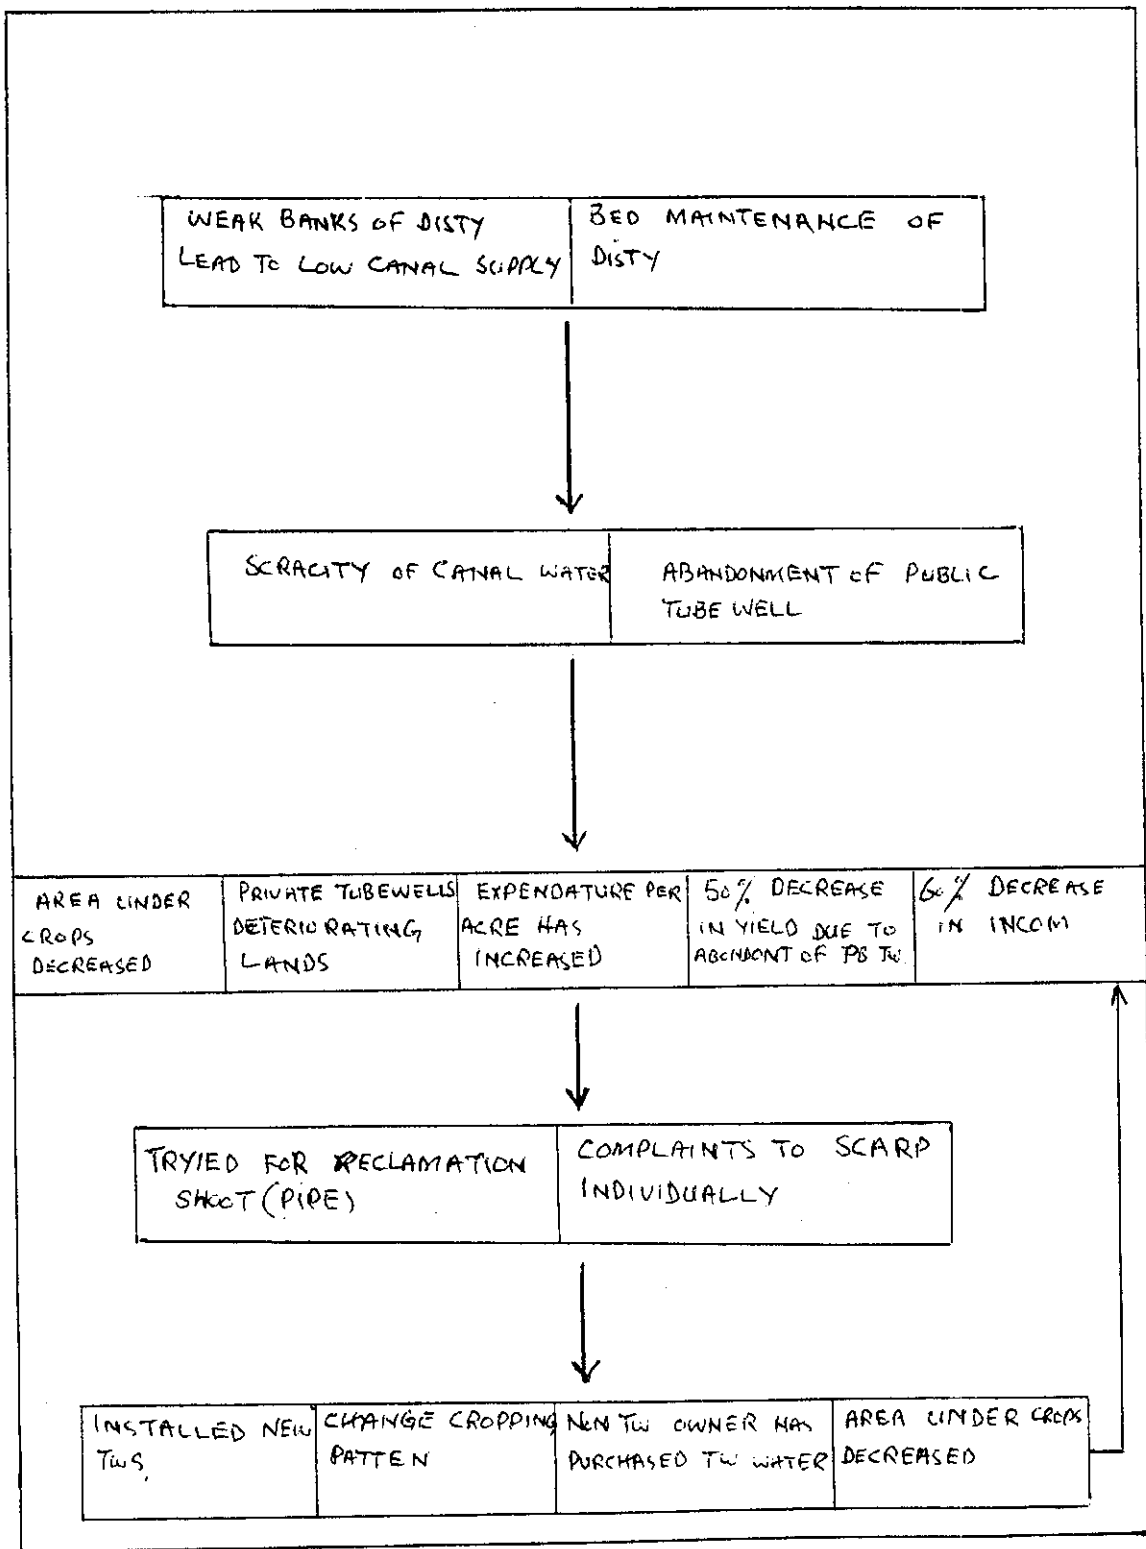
| WEAK BANKS OF DISTY LEAD TO LOW CANAL SUPPLY | BED MAINTENANCE OF DISTY |
|---|---|

| SCRACITY OF CANAL WATER | ABANDONMENT OF PUBLIC TUBE WELL |
|---|---|

| AREA UNDER CROPS DECREASED | PRIVATE TUBEWELLS DETERIORATING LANDS | EXPENDATURE PER ACRE HAS INCREASED | 50% DECREASE IN YIELD DUE TO ABANDONT OF PB TW | 60% DECREASE IN INCOM |
|---|---|---|---|---|

| TRYIED FOR RECLAMATION SHOOT (PIPE) | COMPLAINTS TO SCARP INDIVIDUALLY |
|---|---|

| INSTALLED NEW TWS, | CHANGE CROPPING PATTEN | NON TW OWNER HAS PURCHASED TW WATER | AREA UNDER CROPS DECREASED |
|---|---|---|---|